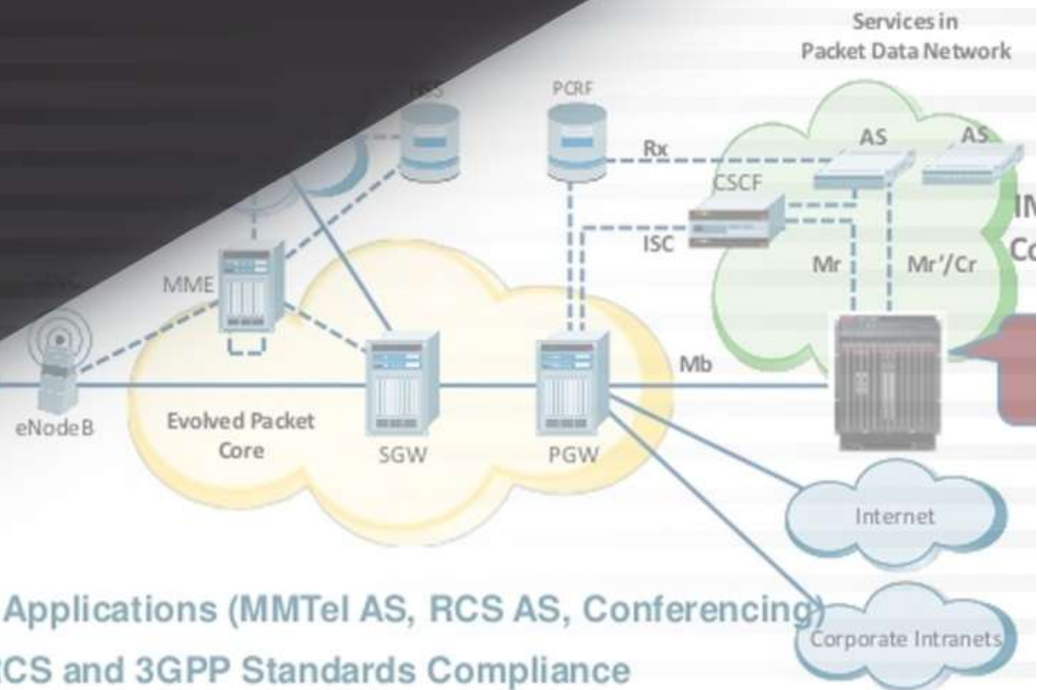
Services in
Packet Data Network

HSS

PCRF

Rx

AS

AS

CSCF

ISC

IM

Co

Mr

Mr'/Cr

MME

Mb

eNodeB

Evolved Packet Core

SGW

PGW

Internet

Corporate Intranets

Applications (MMTel AS, RCS AS, Conferencing)

CS and 3GPP Standards Compliance